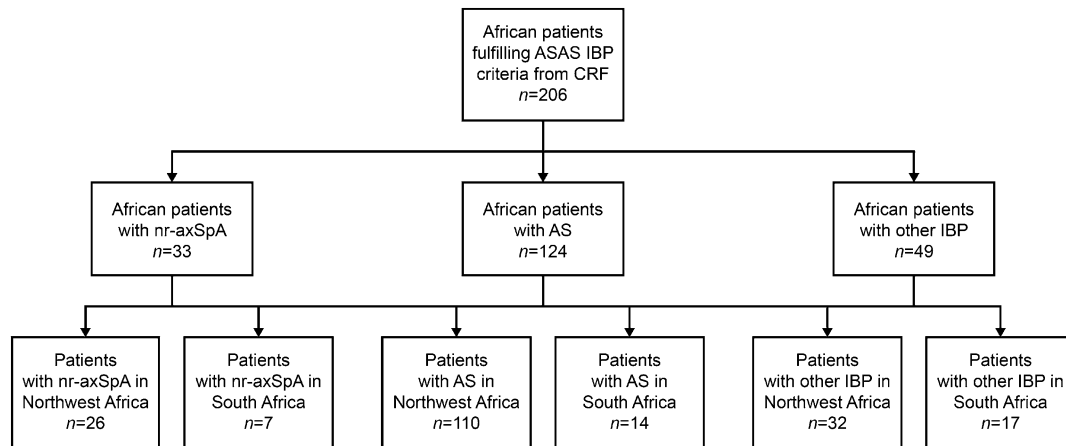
African patients fulfilling ASAS IBP criteria from CRF
$n$=206

African patients with nr-axSpA
$n$=33

African patients with AS
$n$=124

African patients with other IBP
$n$=49

Patients with nr-axSpA in Northwest Africa
$n$=26

Patients with nr-axSpA in South Africa
$n$=7

Patients with AS in Northwest Africa
$n$=110

Patients with AS in South Africa
$n$=14

Patients with other IBP in Northwest Africa
$n$=32

Patients with other IBP in South Africa
$n$=17